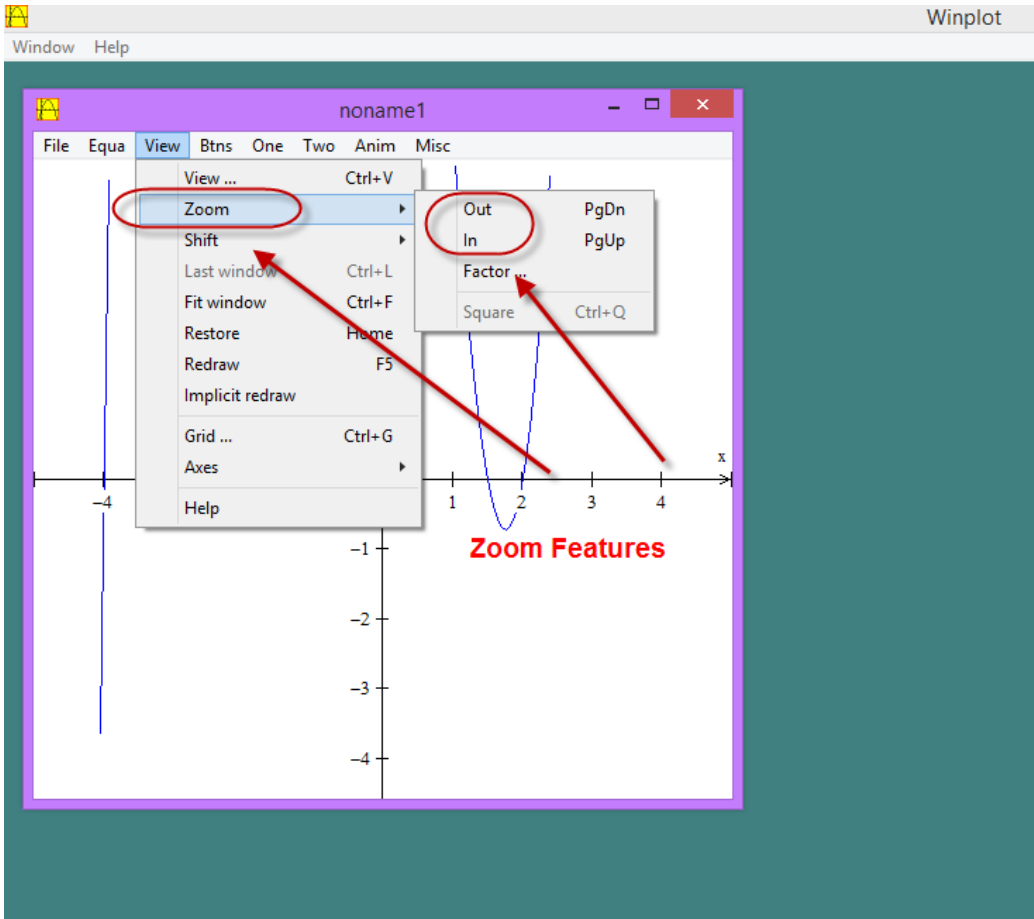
Winplot

Window Help

noname1

File Equa View Btns One Two Anim Misc

View ... Ctrl+V
Zoom
Shift
Last window Ctrl+L
Fit window Ctrl+F
Restore Home
Redraw F5
Implicit redraw
Grid ... Ctrl+G
Axes
Help

Out PgDn
In PgUp
Factor ...
Square Ctrl+Q

x

−4 1 2 3 4

−1

−2

−3

−4

Zoom Features